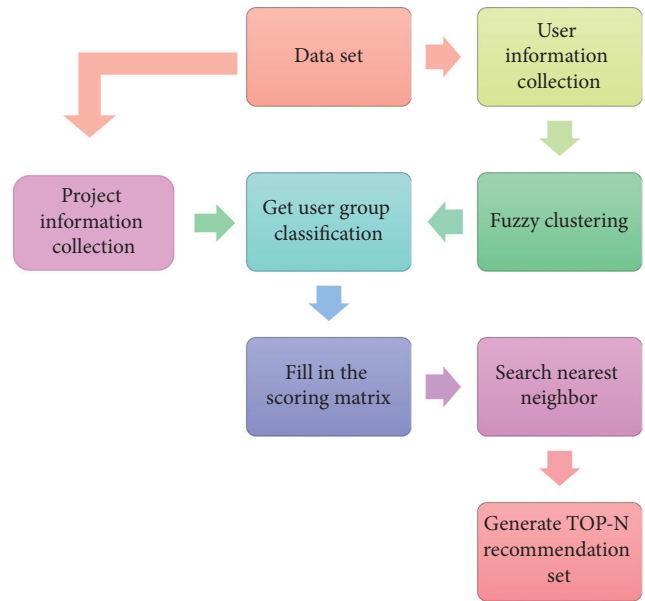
Data set

User information collection

Project information collection

Get user group classification

Fuzzy clustering

Fill in the scoring matrix

Search nearest neighbor

Generate TOP-N recommendation set